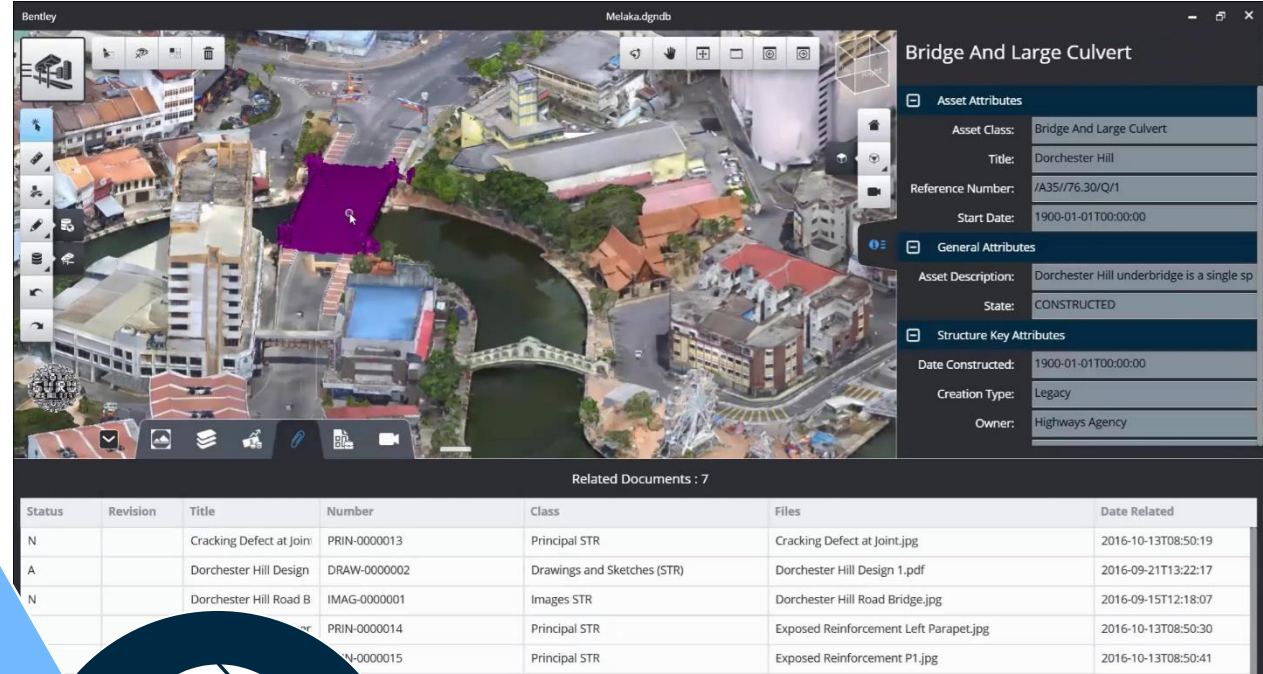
Bentley

Melaka.dgndb

Bridge And Large Culvert

Asset Attributes

Asset Class: Bridge And Large Culvert

Title: Dorchester Hill

Reference Number: /A35//76.30/Q/1

Start Date: 1900-01-01T00:00:00

General Attributes

Asset Description: Dorchester Hill underbridge is a single sp

State: CONSTRUCTED

Structure Key Attributes

Date Constructed: 1900-01-01T00:00:00

Creation Type: Legacy

Owner: Highways Agency

Related Documents : 7

| Status | Revision | Title | Number | Class | Files | Date Related |
|---|---|---|---|---|---|---|
| N | | Cracking Defect at Joint | PRIN-0000013 | Principal STR | Cracking Defect at Joint.jpg | 2016-10-13T08:50:19 |
| A | | Dorchester Hill Design | DRAW-0000002 | Drawings and Sketches (STR) | Dorchester Hill Design 1.pdf | 2016-09-21T13:22:17 |
| N | | Dorchester Hill Road B | IMAG-0000001 | Images STR | Dorchester Hill Road Bridge.jpg | 2016-09-15T12:18:07 |
| | | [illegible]r | PRIN-0000014 | Principal STR | Exposed Reinforcement Left Parapet.jpg | 2016-10-13T08:50:30 |
| | | | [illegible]N-0000015 | Principal STR | Exposed Reinforcement P1.jpg | 2016-10-13T08:50:41 |